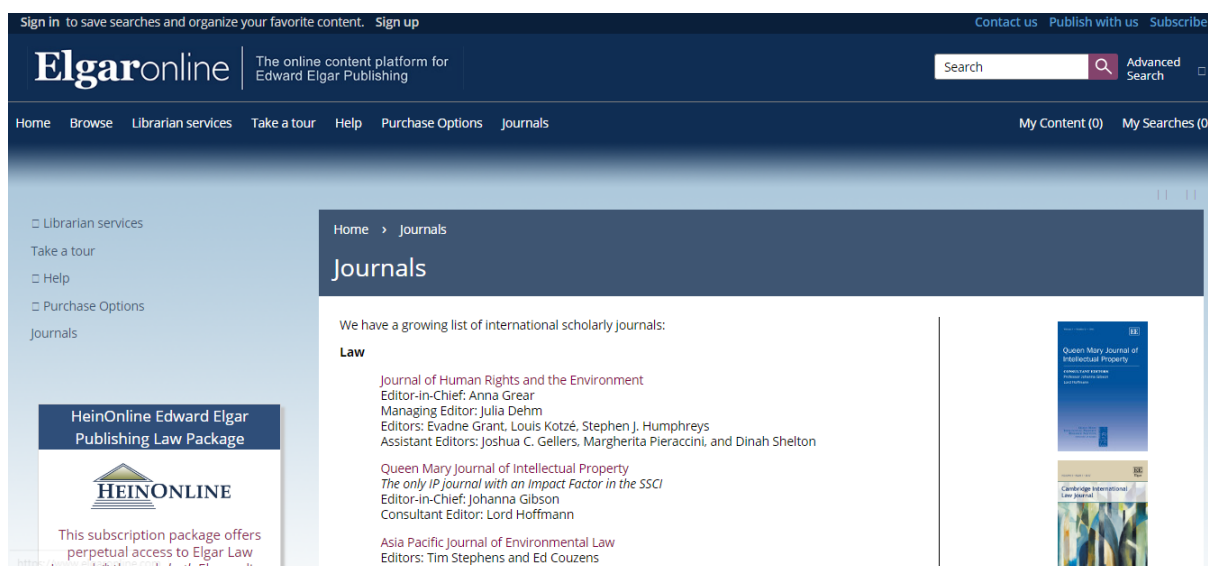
Sign in to save searches and organize your favorite content. Sign up

Contact us Publish with us Subscribe

Elgaronline The online content platform for Edward Elgar Publishing

Search

Advanced Search

Home Browse Librarian services Take a tour Help Purchase Options Journals

My Content (0) My Searches (0

□ Librarian services

Take a tour

□ Help

□ Purchase Options

Journals

HeinOnline Edward Elgar Publishing Law Package

HEINONLINE

This subscription package offers perpetual access to Elgar Law

Home › Journals

Journals

We have a growing list of international scholarly journals:

Law

Journal of Human Rights and the Environment
Editor-in-Chief: Anna Grear
Managing Editor: Julia Dehm
Editors: Evadne Grant, Louis Kotzé, Stephen J. Humphreys
Assistant Editors: Joshua C. Gellers, Margherita Pieraccini, and Dinah Shelton

Queen Mary Journal of Intellectual Property
*The only IP journal with an Impact Factor in the SSCI*
Editor-in-Chief: Johanna Gibson
Consultant Editor: Lord Hoffmann

Asia Pacific Journal of Environmental Law
Editors: Tim Stephens and Ed Couzens

Queen Mary Journal of Intellectual Property

Cambridge International Law Journal